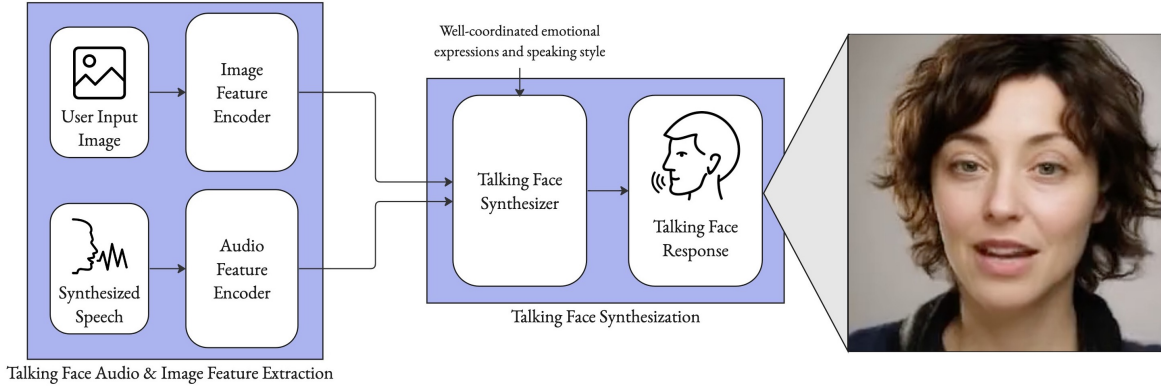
User Input Image

Image Feature Encoder

Synthesized Speech

Audio Feature Encoder

Talking Face Audio & Image Feature Extraction

Well-coordinated emotional expressions and speaking style

Talking Face Synthesizer

Talking Face Response

Talking Face Synthesization